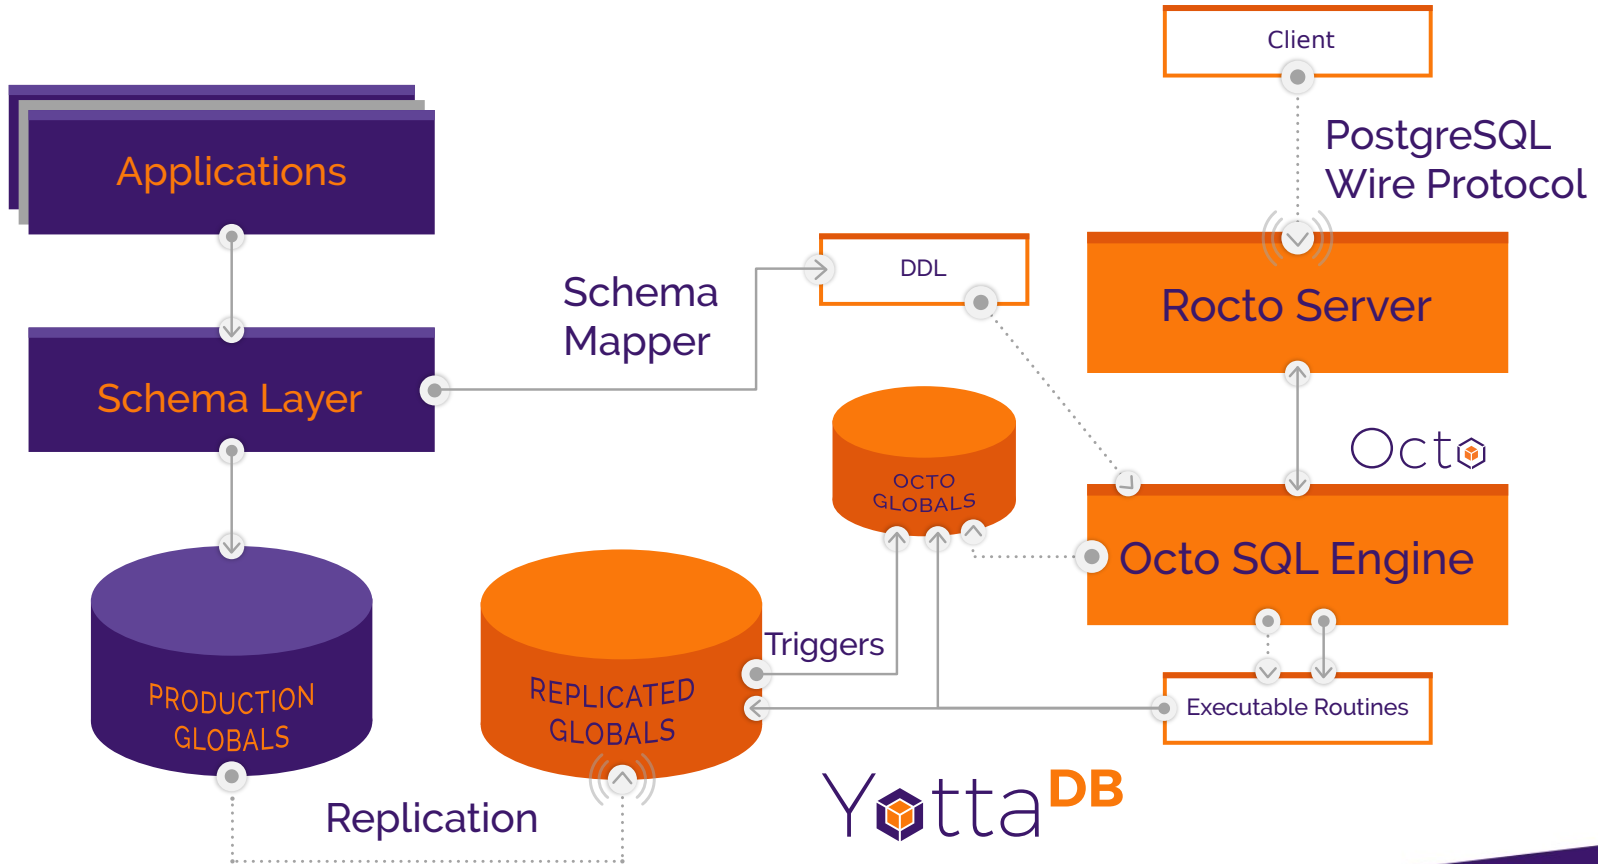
Client

PostgreSQL Wire Protocol

Applications

Schema Mapper

DDL

Rocto Server

Schema Layer

Octo

OCTO GLOBALS

Octo SQL Engine

Triggers

PRODUCTION GLOBALS

REPLICATED GLOBALS

Executable Routines

Replication

YottaDB